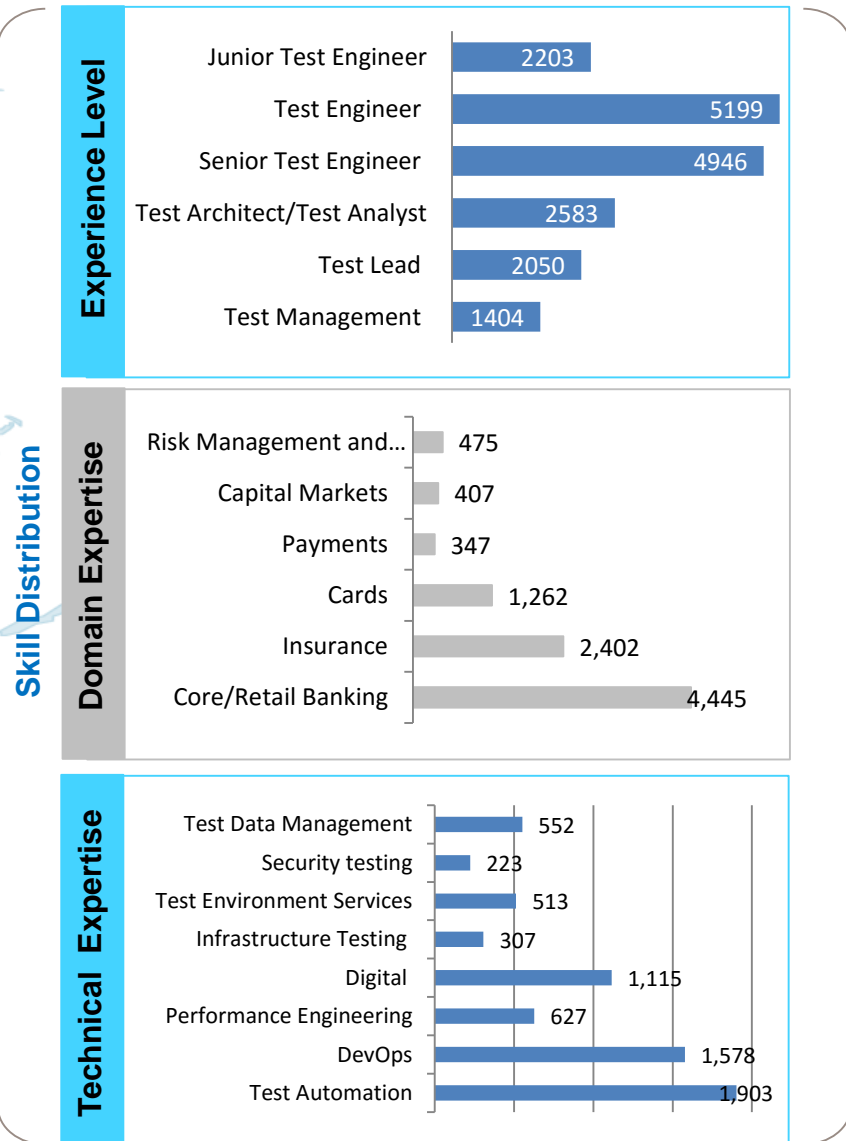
Skill Distribution

Experience Level

| | |
|---|---|
| Junior Test Engineer | 2203 |
| Test Engineer | 5199 |
| Senior Test Engineer | 4946 |
| Test Architect/Test Analyst | 2583 |
| Test Lead | 2050 |
| Test Management | 1404 |

Domain Expertise

| | |
|---|---|
| Risk Management and... | 475 |
| Capital Markets | 407 |
| Payments | 347 |
| Cards | 1,262 |
| Insurance | 2,402 |
| Core/Retail Banking | 4,445 |

Technical Expertise

| | |
|---|---|
| Test Data Management | 552 |
| Security testing | 223 |
| Test Environment Services | 513 |
| Infrastructure Testing | 307 |
| Digital | 1,115 |
| Performance Engineering | 627 |
| DevOps | 1,578 |
| Test Automation | 1,903 |